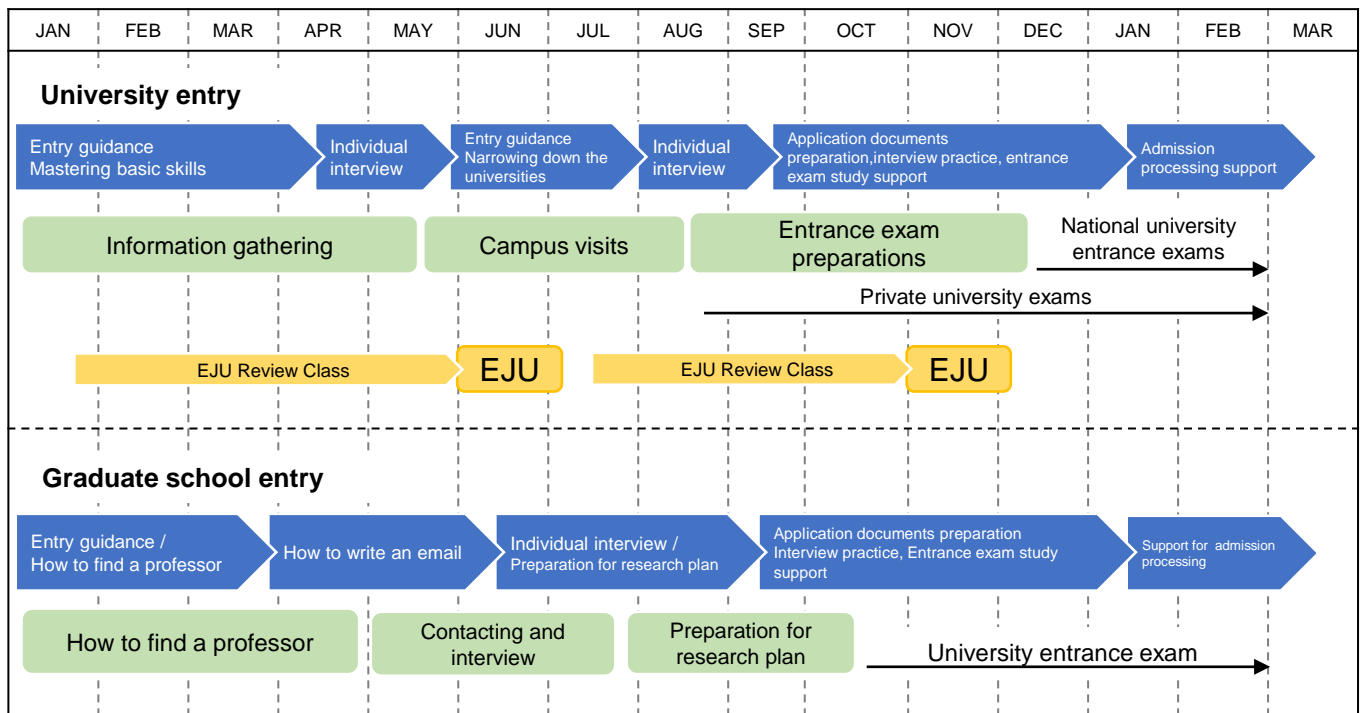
| JAN | FEB | MAR | APR | MAY | JUN | JUL | AUG | SEP | OCT | NOV | DEC | JAN | FEB | MAR |
|---|---|---|---|---|---|---|---|---|---|---|---|---|---|---|

University entry

Entry guidance
Mastering basic skills

Individual interview

Entry guidance
Narrowing down the universities

Individual interview

Application documents preparation,interview practice, entrance exam study support

Admission processing support

Information gathering

Campus visits

Entrance exam preparations

National university entrance exams

Private university exams

EJU Review Class

EJU

EJU Review Class

EJU

Graduate school entry

Entry guidance / How to find a professor

How to write an email

Individual interview / Preparation for research plan

Application documents preparation
Interview practice, Entrance exam study support

Support for admission processing

How to find a professor

Contacting and interview

Preparation for research plan

University entrance exam